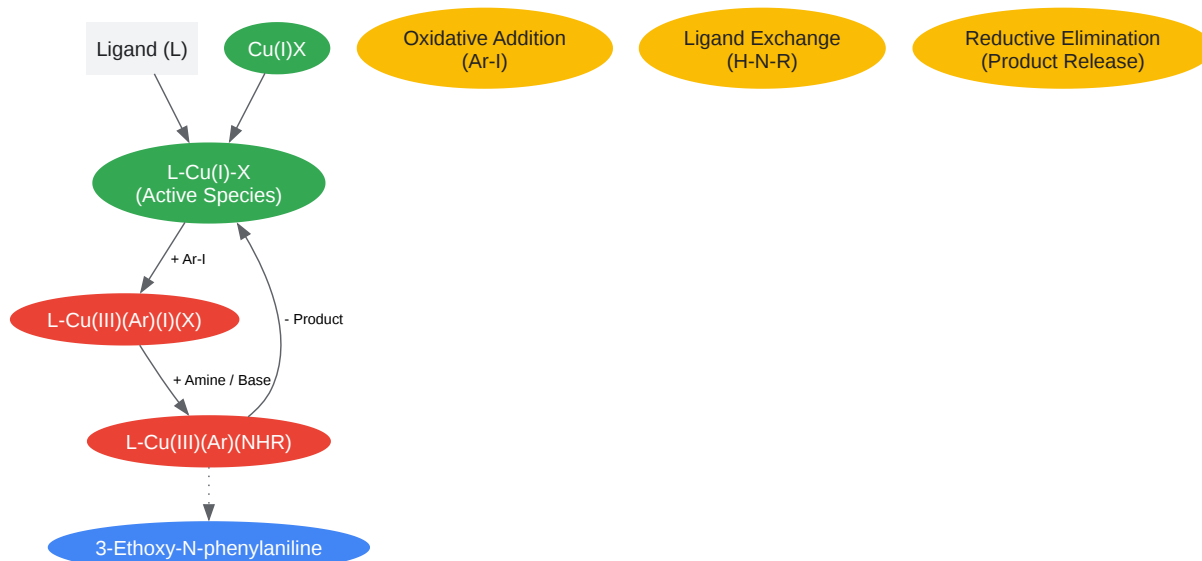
Ligand (L)

Cu(I)X

Oxidative Addition
(Ar-I)

Ligand Exchange
(H-N-R)

Reductive Elimination
(Product Release)

L-Cu(I)-X
(Active Species)

+ Ar-I

- Product

L-Cu(III)(Ar)(I)(X)

+ Amine / Base

L-Cu(III)(Ar)(NHR)

3-Ethoxy-N-phenylaniline